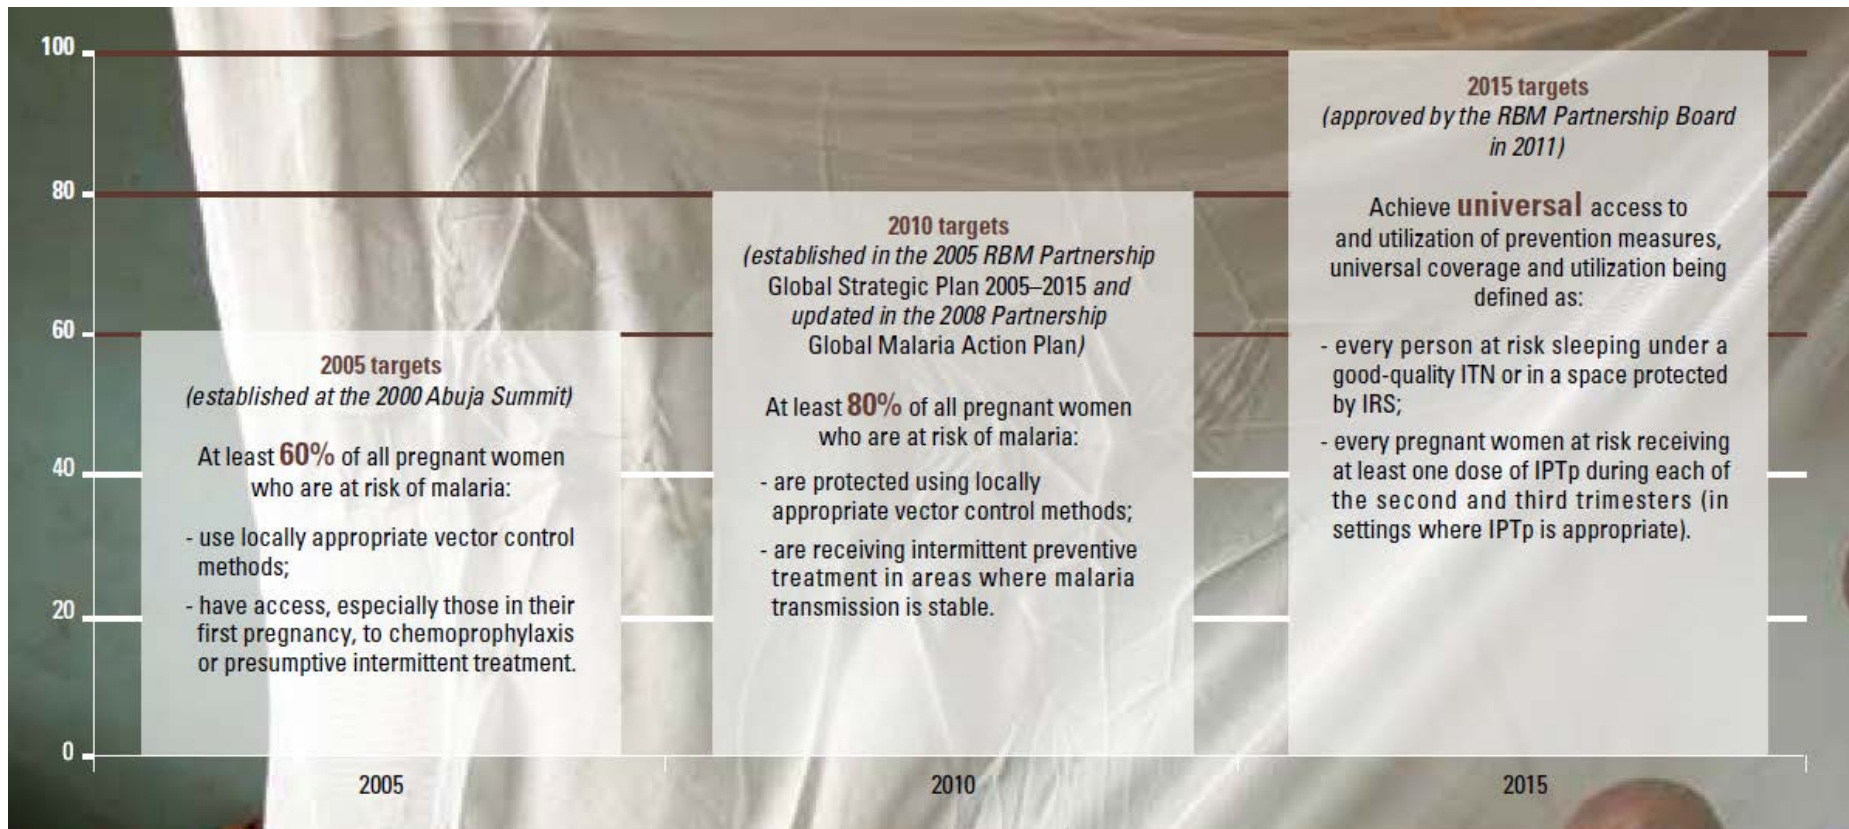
100

80

60

40

20

0

2005 targets
(established at the 2000 Abuja Summit)

At least 60% of all pregnant women who are at risk of malaria:

- use locally appropriate vector control methods;

- have access, especially those in their first pregnancy, to chemoprophylaxis or presumptive intermittent treatment.

2010 targets
(established in the 2005 RBM Partnership Global Strategic Plan 2005–2015 and updated in the 2008 Partnership Global Malaria Action Plan)

At least 80% of all pregnant women who are at risk of malaria:

- are protected using locally appropriate vector control methods;

- are receiving intermittent preventive treatment in areas where malaria transmission is stable.

2015 targets
(approved by the RBM Partnership Board in 2011)

Achieve universal access to and utilization of prevention measures, universal coverage and utilization being defined as:

- every person at risk sleeping under a good-quality ITN or in a space protected by IRS;

- every pregnant women at risk receiving at least one dose of IPTp during each of the second and third trimesters (in settings where IPTp is appropriate).

2005

2010

2015